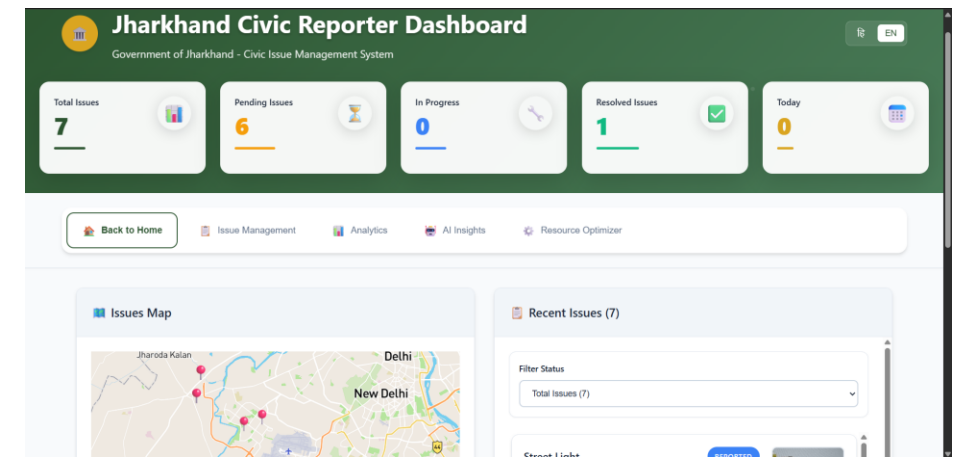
Jharkhand Civic Reporter Dashboard

Government of Jharkhand - Civic Issue Management System

हि EN

Total Issues
7

Pending Issues
6

In Progress
0

Resolved Issues
1

Today
0

Back to Home
Issue Management
Analytics
AI Insights
Resource Optimizer

Issues Map

Jharoda Kalan
Delhi
New Delhi

Recent Issues (7)

Filter Status

Total Issues (7)

Street Light

REPORTED